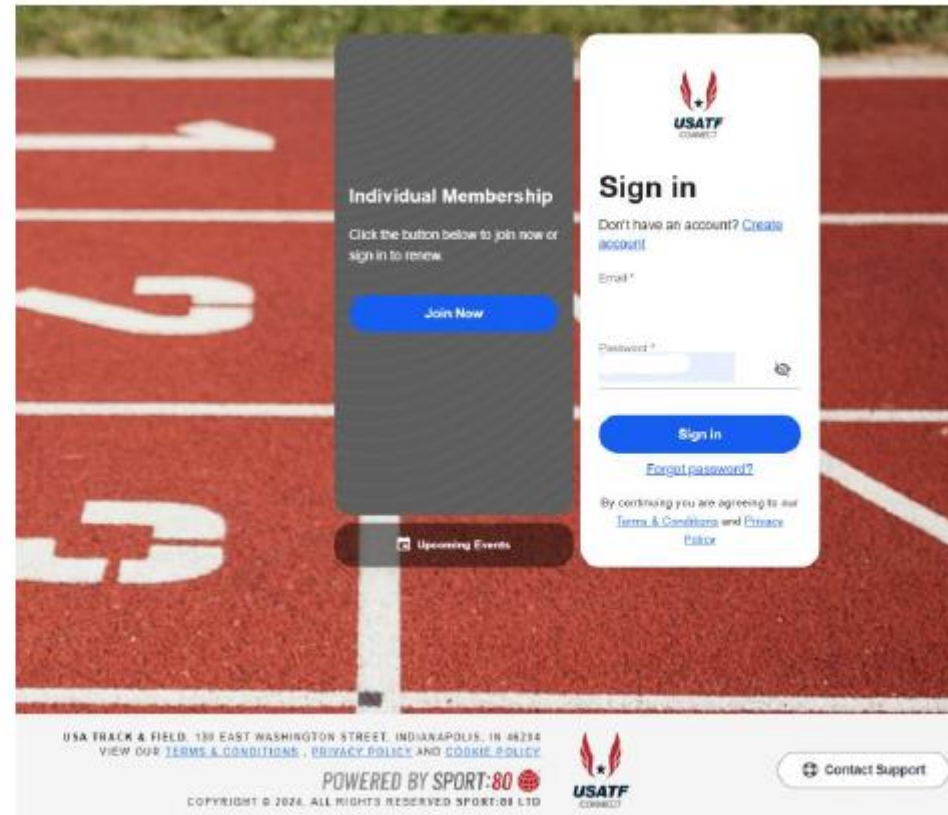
Individual Membership

Click the button below to join now or sign in to renew.

Join Now

Upcoming Events

USATF CONNECT

Sign in

Don't have an account? Create account

Email *

Password *

Sign in

Forgot password?

By continuing you are agreeing to our Terms & Conditions and Privacy Policy

USA TRACK & FIELD, 130 EAST WASHINGTON STREET, INDIANAPOLIS, IN 46204
VIEW OUR TERMS & CONDITIONS , PRIVACY POLICY AND COOKIE POLICY

POWERED BY SPORT:80

COPYRIGHT © 2024, ALL RIGHTS RESERVED SPORT:80 LTD

USATF CONNECT

Contact Support